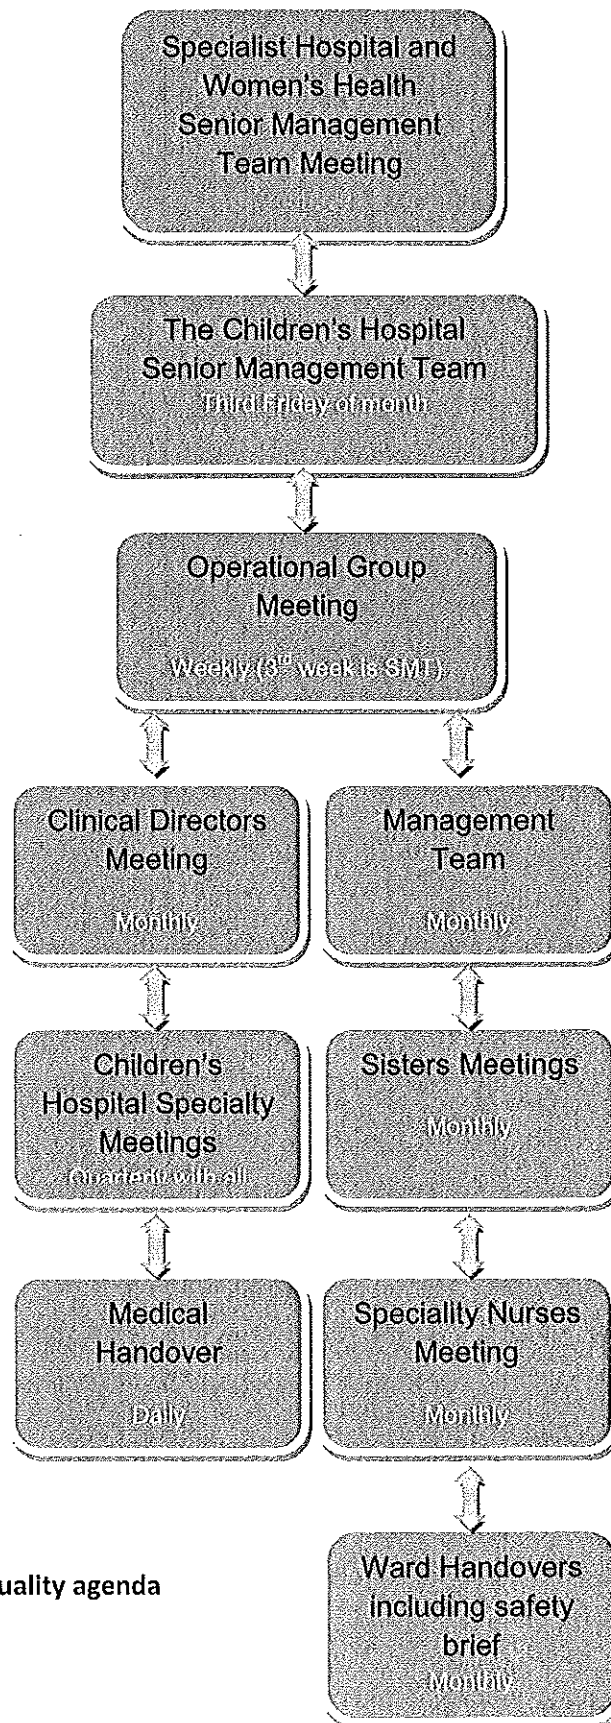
Specialist Hospital and Women's Health Senior Management Team Meeting

The Children's Hospital Senior Management Team
Third Friday of month

Operational Group Meeting
Weekly ($3^{rd}$ week is SMT)

Clinical Directors Meeting
Monthly

Management Team
Monthly

Children's Hospital Specialty Meetings
Quarterly with all

Sisters Meetings
Monthly

Medical Handover
Daily

Speciality Nurses Meeting
Monthly

uality agenda

Ward Handovers including safety brief
Monthly